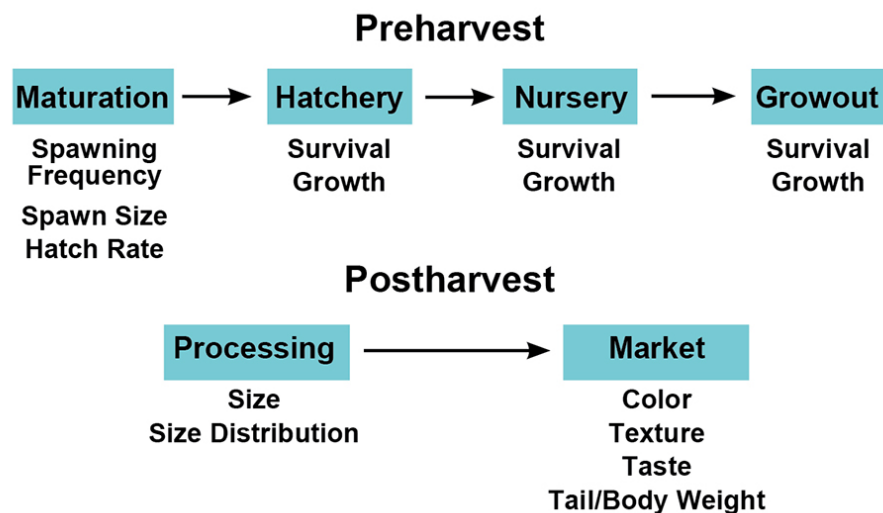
Preharvest

Maturation

Spawning Frequency

Spawn Size

Hatch Rate

Hatchery

Survival
Growth

Nursery

Survival
Growth

Growout

Survival
Growth

Postharvest

Processing

Size
Size Distribution

Market

Color
Texture
Taste
Tail/Body Weight